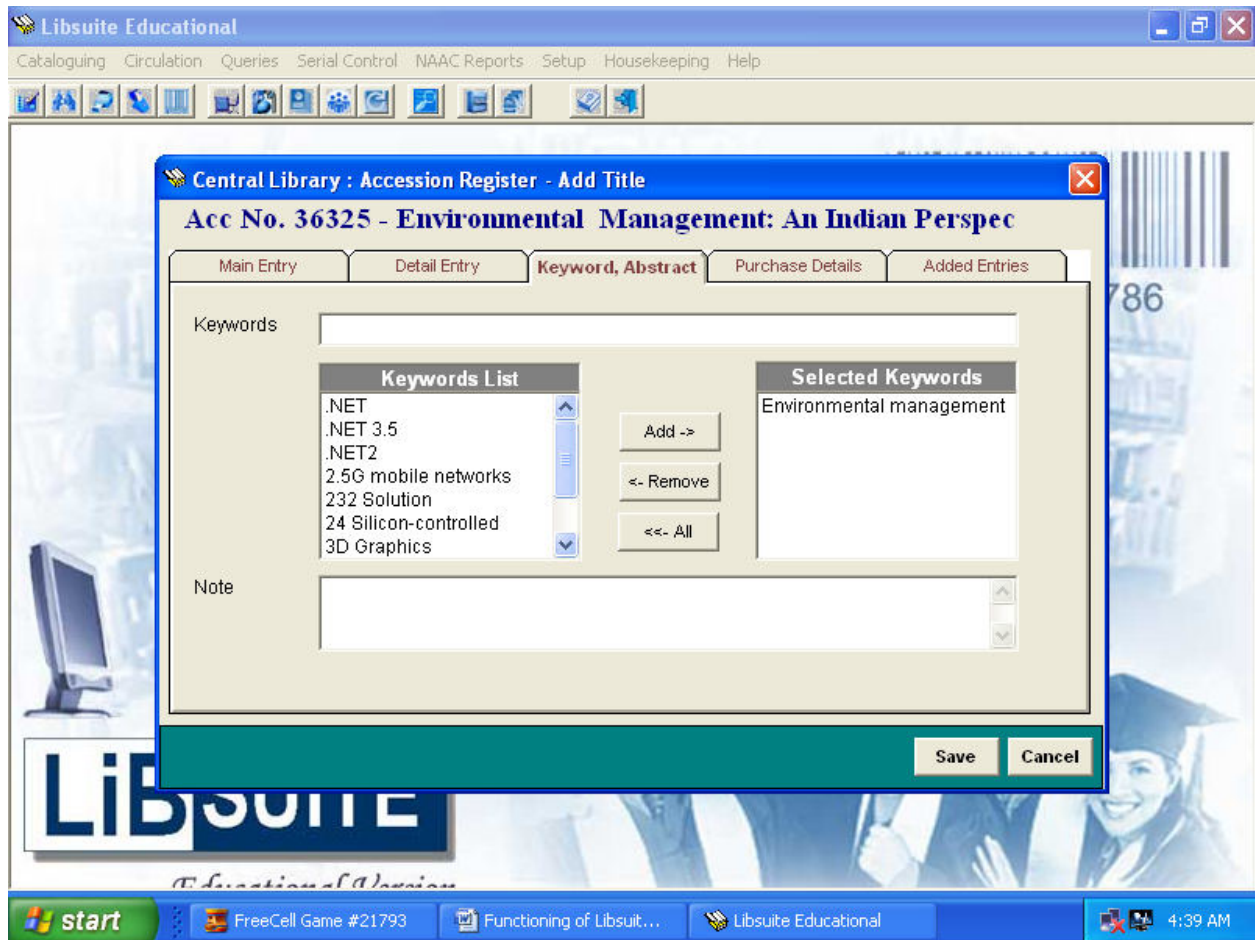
Libsuite Educational

Cataloguing Circulation Queries Serial Control NAAC Reports Setup Housekeeping Help

Central Library : Accession Register - Add Title

Acc No. 36325 - Environmental Management: An Indian Perspec

Main Entry | Detail Entry | Keyword, Abstract | Purchase Details | Added Entries

786

Keywords

Keywords List
.NET
.NET 3.5
.NET2
2.5G mobile networks
232 Solution
24 Silicon-controlled
3D Graphics

Add ->
<- Remove
<<- All

Selected Keywords
Environmental management

Note

Save Cancel

LiB SUITE
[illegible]

start FreeCell Game #21793 Functioning of Libsuit... Libsuite Educational 4:39 AM